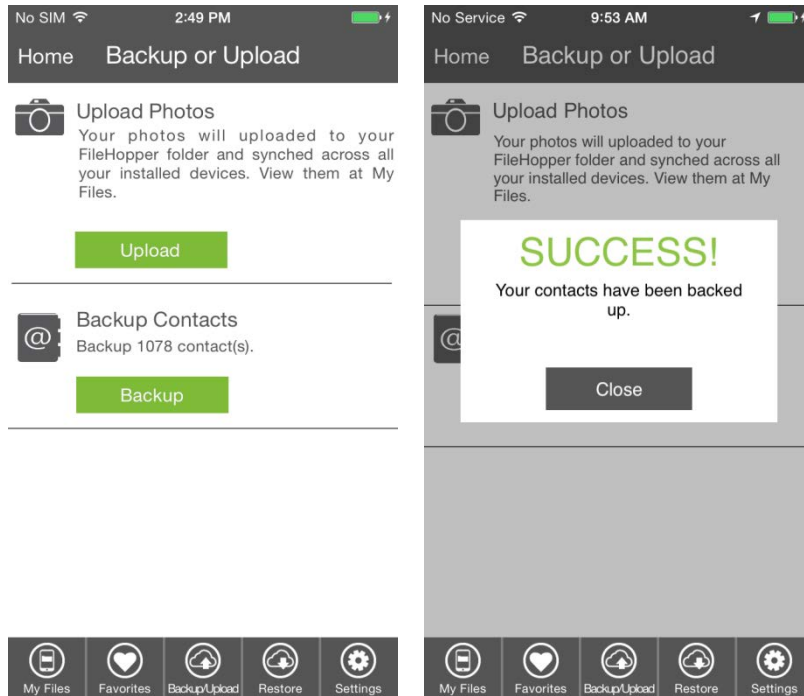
No SIM 2:49 PM

Home Backup or Upload

Upload Photos

Your photos will uploaded to your FileHopper folder and synched across all your installed devices. View them at My Files.

Upload

Backup Contacts

Backup 1078 contact(s).

Backup

My Files Favorites Backup/Upload Restore Settings

No Service 9:53 AM

Home Backup or Upload

Upload Photos

Your photos will uploaded to your FileHopper folder and synched across all your installed devices. View them at My Files.

SUCCESS!

Your contacts have been backed up.

Close

My Files Favorites Backup/Upload Restore Settings